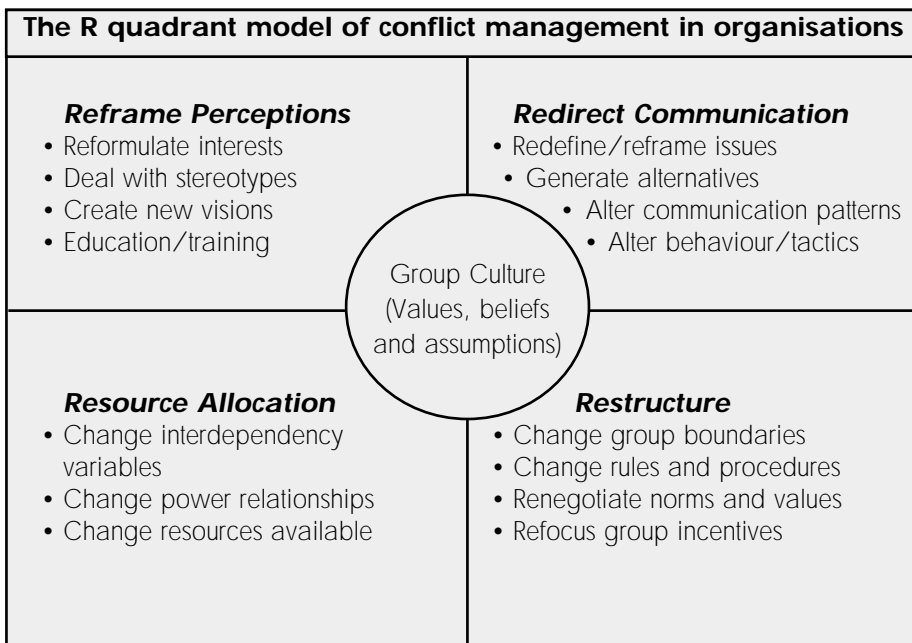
The R quadrant model of conflict management in organisations

*Reframe Perceptions*
• Reformulate interests
• Deal with stereotypes
• Create new visions
• Education/training

*Redirect Communication*
• Redefine/reframe issues
• Generate alternatives
• Alter communication patterns
• Alter behaviour/tactics

Group Culture (Values, beliefs and assumptions)

*Resource Allocation*
• Change interdependency variables
• Change power relationships
• Change resources available

*Restructure*
• Change group boundaries
• Change rules and procedures
• Renegotiate norms and values
• Refocus group incentives